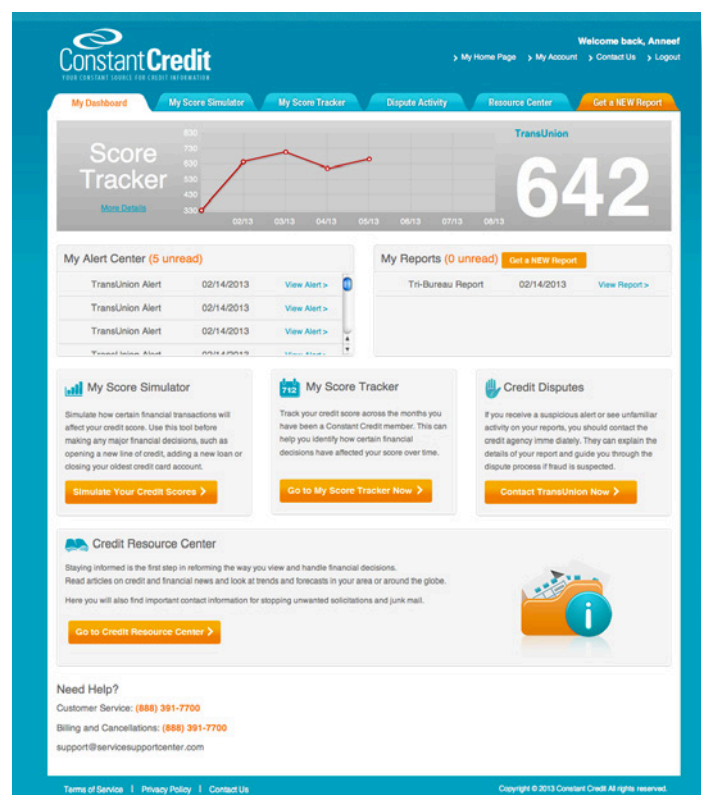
ConstantCredit
YOUR CONSTANT SOURCE FOR CREDIT INFORMATION

Welcome back, Anneef
› My Home Page › My Account › Contact Us › Logout

My Dashboard | My Score Simulator | My Score Tracker | Dispute Activity | Resource Center | Get a NEW Report

Score Tracker
More Details

830
730
630
530
430
330
02/13 03/13 04/13 05/13 06/13 07/13 08/13

TransUnion
642

My Alert Center (5 unread)

| | | |
|---|---|---|
| TransUnion Alert | 02/14/2013 | View Alert > |
| TransUnion Alert | 02/14/2013 | View Alert > |
| TransUnion Alert | 02/14/2013 | View Alert > |
| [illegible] | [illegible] | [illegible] |

My Reports (0 unread) Get a NEW Report

| | | |
|---|---|---|
| Tri-Bureau Report | 02/14/2013 | View Report > |

My Score Simulator
Simulate how certain financial transactions will affect your credit score. Use this tool before making any major financial decisions, such as opening a new line of credit, adding a new loan or closing your oldest credit card account.
Simulate Your Credit Scores ›

712 My Score Tracker
Track your credit score across the months you have been a Constant Credit member. This can help you identify how certain financial decisions have affected your score over time.
Go to My Score Tracker Now ›

Credit Disputes
If you receive a suspicious alert or see unfamiliar activity on your reports, you should contact the credit agency imme diately. They can explain the details of your report and guide you through the dispute process if fraud is suspected.
Contact TransUnion Now ›

Credit Resource Center
Staying informed is the first step in reforming the way you view and handle financial decisions.
Read articles on credit and financial news and look at trends and forecasts in your area or around the globe.

Here you will also find important contact information for stopping unwanted solicitations and junk mail.

Go to Credit Resource Center ›

Need Help?
Customer Service: (888) 391-7700
Billing and Cancellations: (888) 391-7700
support@servicesupportcenter.com

Terms of Service | Privacy Policy | Contact Us
Copyright © 2013 Constant Credit All rights reserved.